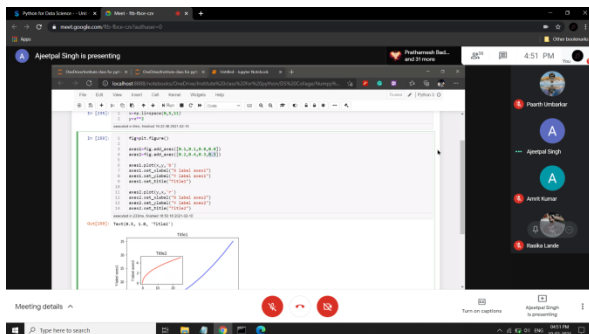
Python for Data Science - Uni
Meet - ftb-fbce-czv
meet.google.com/ftb-fbce-czv?authuser=6
Apps
Other bookmarks
A Ajeetpal Singh is presenting
Prathamesh Badi... and 31 more
38
4:51 PM
You
localhost:8888/notebooks/OneDrive/...
File Edit View Insert Cell Kernel Widgets Help
Trusted | Python 3
In [188]: x=np.linspace(0,5,11)
y=x**2
In [189]: fig=plt.figure()
axes1=fig.add_axes([0.1,0.1,0.8,0.8])
axes2=fig.add_axes([0.2,0.4,0.3,0.3])
axes1.plot(x,y,'b')
axes1.set_xlabel("x label axes1")
axes1.set_ylabel("y label axes1")
axes1.set_title("Title1")
axes2.plot(y,x,'r')
axes2.set_xlabel("x label axes2")
axes2.set_ylabel("y label axes2")
axes2.set_title("Title2")
Out[189]: Text(0.5, 1.0, 'Title2')
Title1
Title2
Paarth Umbarkar
Ajeetpal Singh
Amrit Kumar
Rasika Lande
Meeting details
Turn on captions
Ajeetpal Singh is presenting
Type here to search